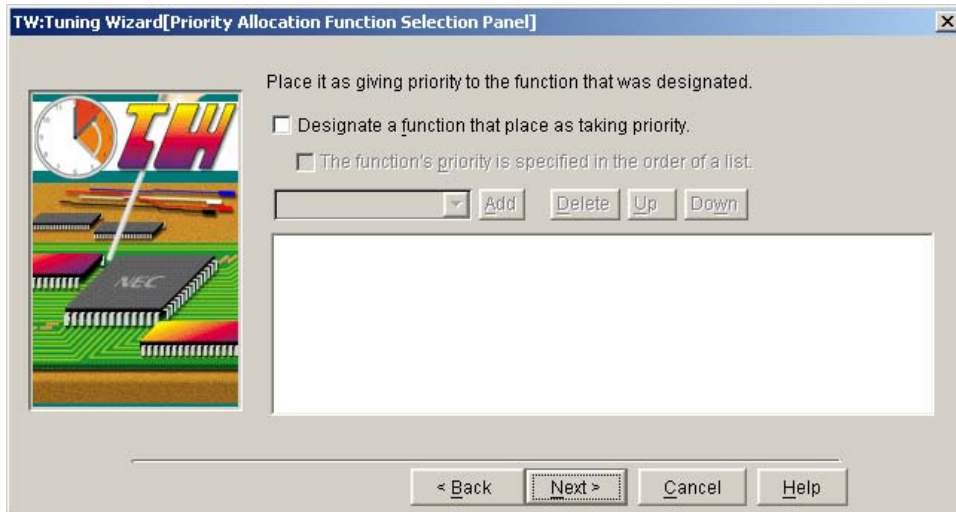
TW:Tuning Wizard[Priority Allocation Function Selection Panel]

×

TW

NEC

Place it as giving priority to the function that was designated.

Designate a function that place as taking priority.

The function's priority is specified in the order of a list.

Add

Delete

Up

Down

< Back

Next >

Cancel

Help